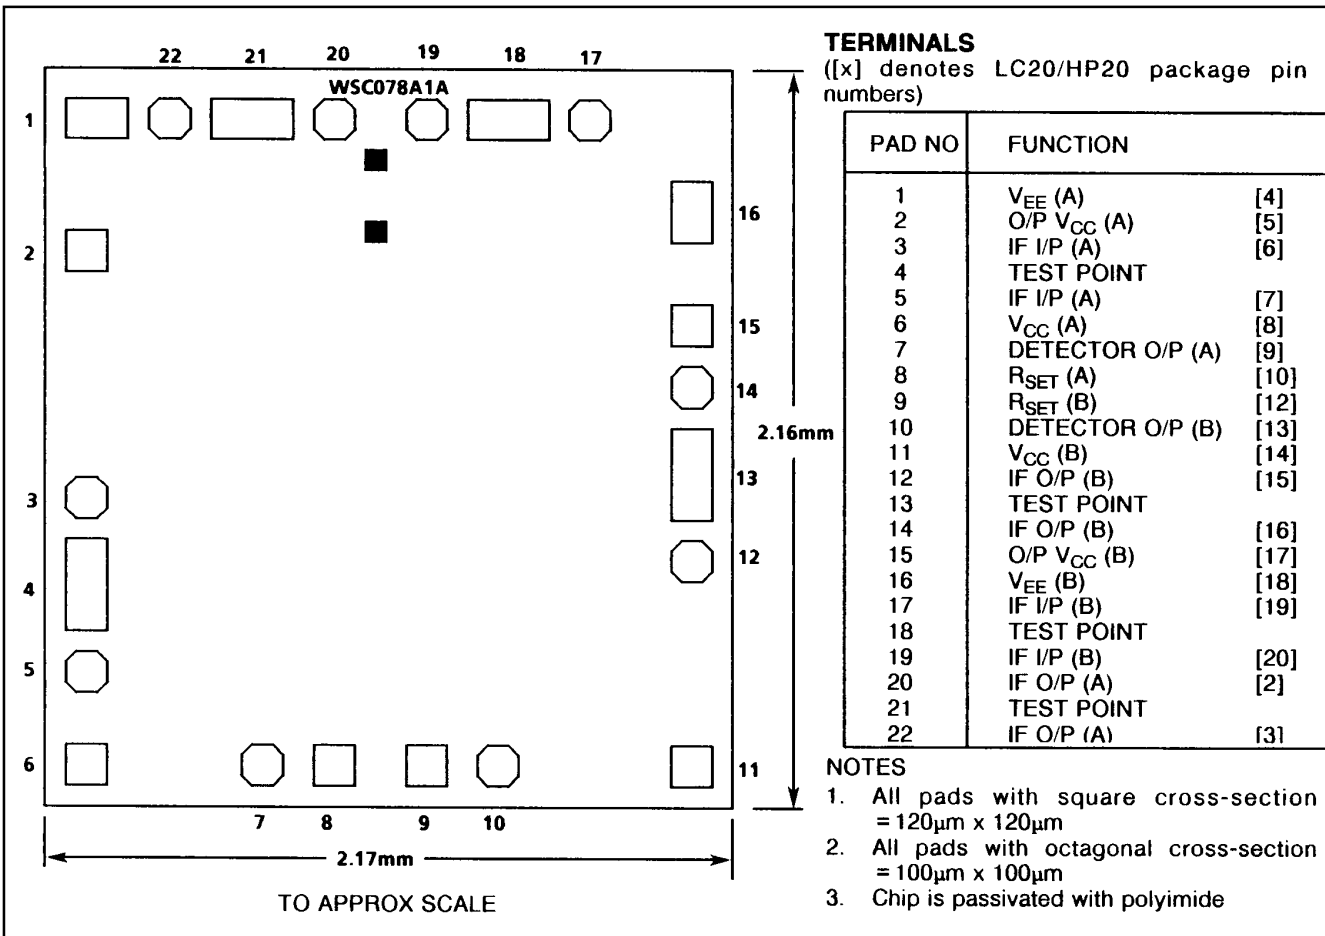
22 21 20 19 18 17

WSC078A1A

1

2

16

15

14

2.16mm

13

3

12

4

5

6

11

7 8 9 10

2.17mm

TO APPROX SCALE

TERMINALS

([x] denotes LC20/HP20 package pin numbers)

| PAD NO | FUNCTION | |
|---|---|---|
| 1 | $V_{EE}$ (A) | [4] |
| 2 | O/P $V_{CC}$ (A) | [5] |
| 3 | IF I/P (A) | [6] |
| 4 | TEST POINT | |
| 5 | IF I/P (A) | [7] |
| 6 | $V_{CC}$ (A) | [8] |
| 7 | DETECTOR O/P (A) | [9] |
| 8 | $R_{SET}$ (A) | [10] |
| 9 | $R_{SET}$ (B) | [12] |
| 10 | DETECTOR O/P (B) | [13] |
| 11 | $V_{CC}$ (B) | [14] |
| 12 | IF O/P (B) | [15] |
| 13 | TEST POINT | |
| 14 | IF O/P (B) | [16] |
| 15 | O/P $V_{CC}$ (B) | [17] |
| 16 | $V_{EE}$ (B) | [18] |
| 17 | IF I/P (B) | [19] |
| 18 | TEST POINT | |
| 19 | IF I/P (B) | [20] |
| 20 | IF O/P (A) | [2] |
| 21 | TEST POINT | |
| 22 | IF O/P (A) | [3] |

NOTES
1. All pads with square cross-section = 120μm x 120μm
2. All pads with octagonal cross-section = 100μm x 100μm
3. Chip is passivated with polyimide